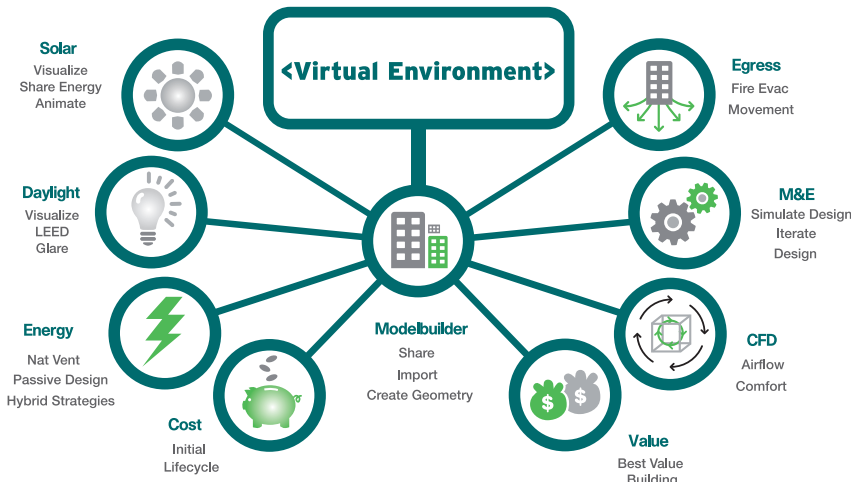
<Virtual Environment>

Solar
Visualize
Share Energy
Animate

Daylight
Visualize
LEED
Glare

Energy
Nat Vent
Passive Design
Hybrid Strategies

Cost
Initial
Lifecycle

Modelbuilder
Share
Import
Create Geometry

Value
Best Value
Building

Egress
Fire Evac
Movement

M&E
Simulate Design
Iterate
Design

CFD
Airflow
Comfort